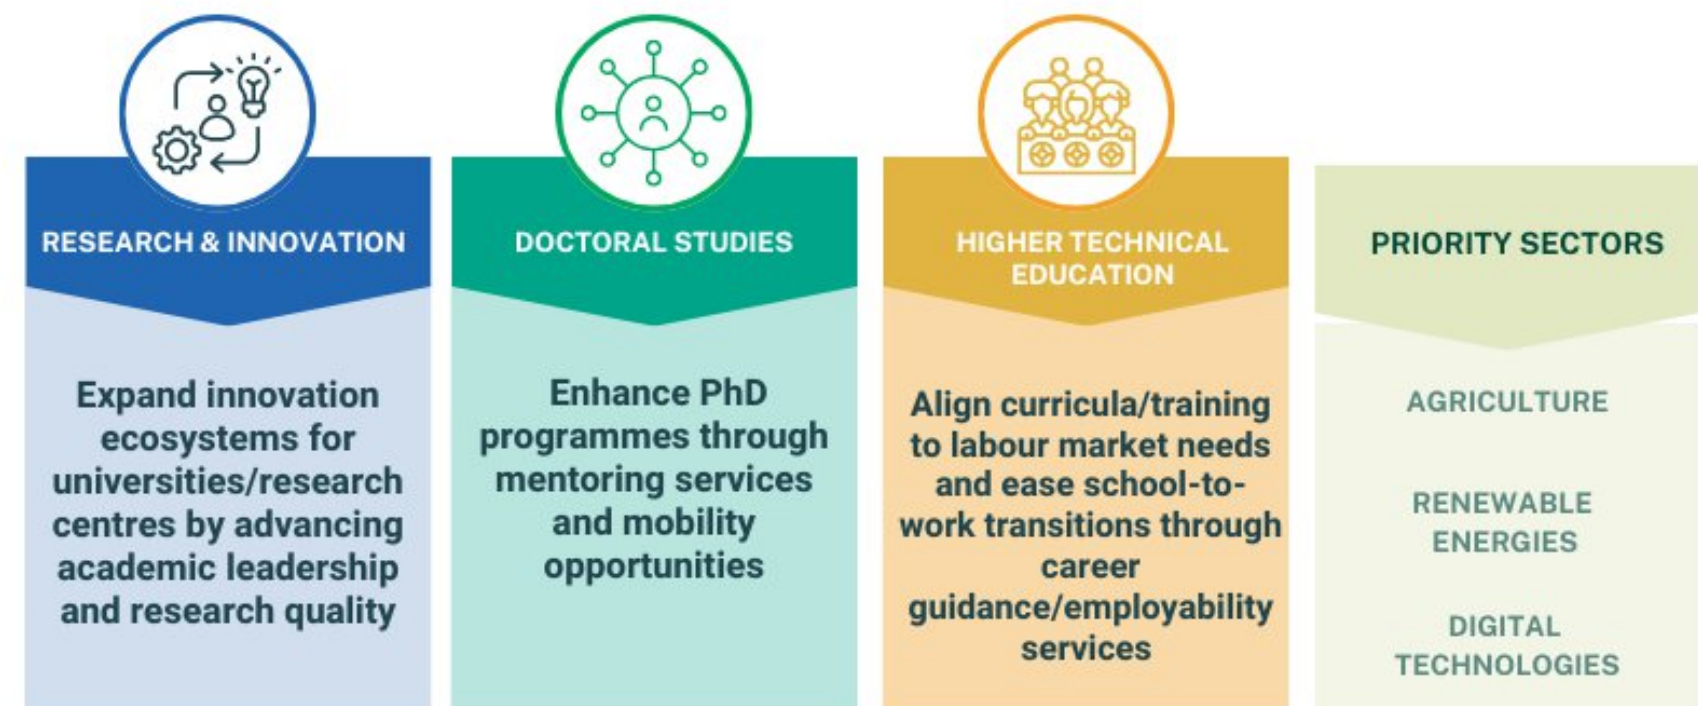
RESEARCH & INNOVATION

Expand innovation ecosystems for universities/research centres by advancing academic leadership and research quality

DOCTORAL STUDIES

Enhance PhD programmes through mentoring services and mobility opportunities

HIGHER TECHNICAL EDUCATION

Align curricula/training to labour market needs and ease school-to-work transitions through career guidance/employability services

PRIORITY SECTORS

AGRICULTURE

RENEWABLE ENERGIES

DIGITAL TECHNOLOGIES